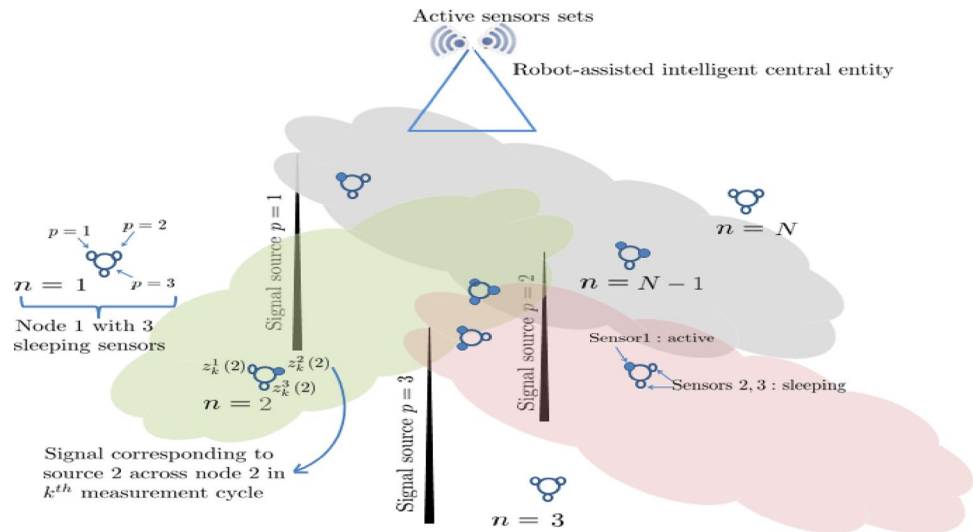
Active sensors sets

Robot-assisted intelligent central entity

Signal source $p = 1$

$n = N$

$p = 1$ $p = 2$

$p = 3$

$n = 1$

Node 1 with 3 sleeping sensors

$n = N - 1$

Signal source $p = 2$

Sensor1 : active

Sensors 2, 3 : sleeping

$z_k^1(2)$ $z_k^2(2)$ $z_k^3(2)$

$n = 2$

Signal source $p = 3$

Signal corresponding to source 2 across node 2 in $k^{th}$ measurement cycle

$n = 3$